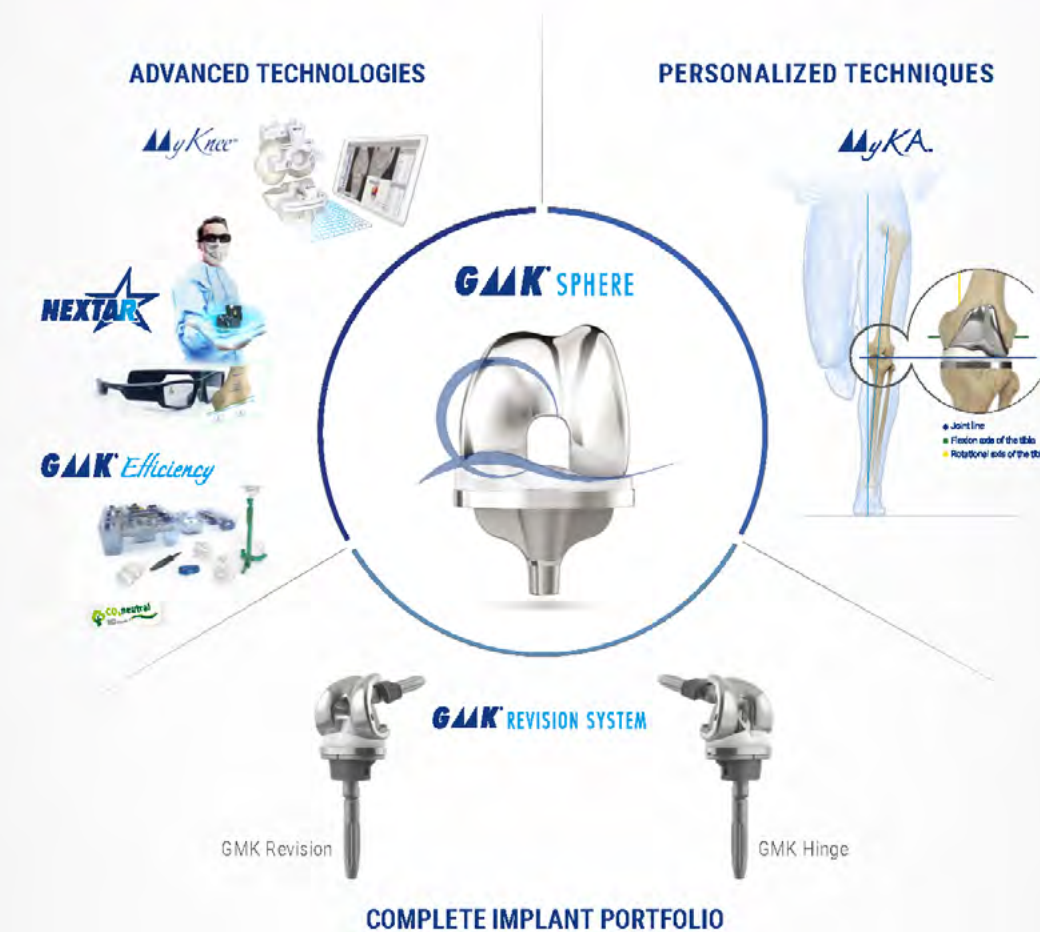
ADVANCED TECHNOLOGIES

MyKnee

NEXTAR

GMK Efficiency

$CO_2$neutral

PERSONALIZED TECHNIQUES

MyKA

Joint line
Flexion axis of the tibia
Rotational axis of the tib

GMK SPHERE

GMK REVISION SYSTEM

GMK Revision

GMK Hinge

COMPLETE IMPLANT PORTFOLIO